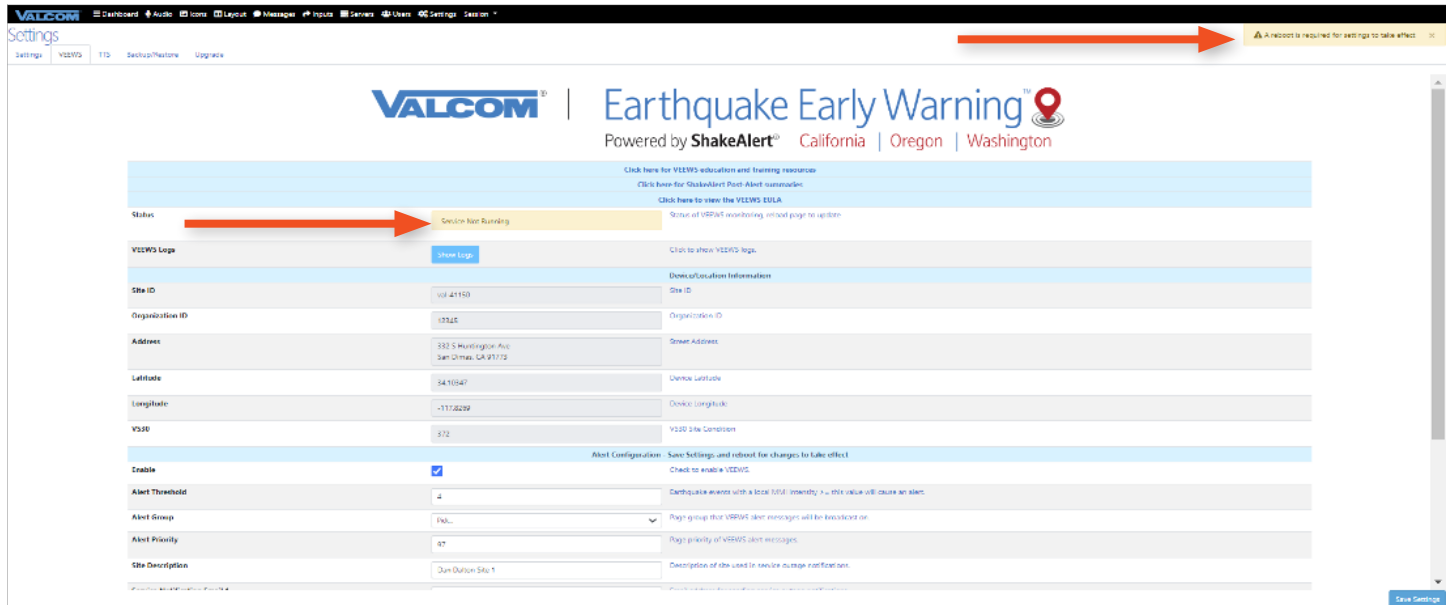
VALCOM Dashboard Audio Icons Layout Messages Inputs Servers Users Settings Session

Settings

Settings VEEWS TTS Backup/Restore Upgrade

A reboot is required for settings to take effect ×

VALCOM | Earthquake Early Warning

Powered by ShakeAlert California | Oregon | Washington

Click here for VEEWS education and training resources
Click here for ShakeAlert Post-Alert summaries
Click here to view the VEEWS EULA

| | | |
|---|---|---|
| Status | Service Not Running | Status of VEEWS monitoring, reload page to update |
| VEEWS Logs | Show Logs | Click to show VEEWS logs. |
| | Device/Location Information | |
| Site ID | val 41150 | Site ID |
| Organization ID | 12345 | Organization ID |
| Address | 332 S Huntington Ave San Dimas, CA 91773 | Street Address |
| Latitude | 34.10847 | Device Latitude |
| Longitude | -117.8289 | Device Longitude |
| VS30 | 372 | VS30 Site Condition |
| | Alert Configuration Save Settings and reboot for changes to take effect | |
| Enable | ✓ | Check to enable VEEWS. |
| Alert Threshold | 4 | Earthquake events with a local MMI intensity >= this value will cause an alert. |
| Alert Group | Po... | Page group that VEEWS alert messages will be broadcast on. |
| Alert Priority | 97 | Page priority of VEEWS alert messages. |
| Site Description | Dan Dutton Site 1 | Description of site used in service outage notifications. |

Save Settings